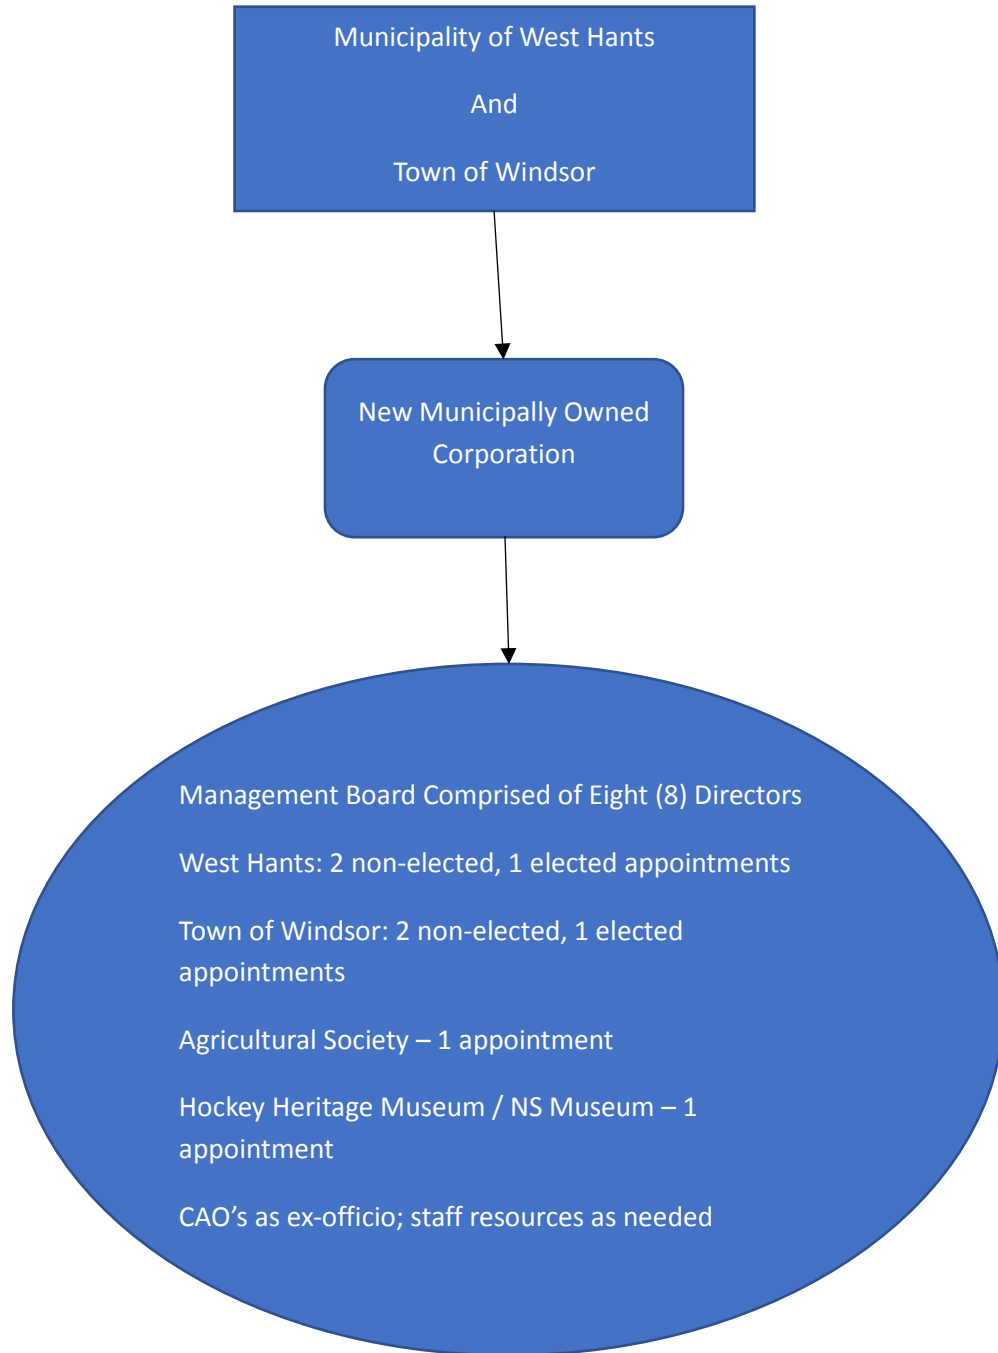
Municipality of West Hants

And

Town of Windsor

New Municipally Owned Corporation

Management Board Comprised of Eight (8) Directors

West Hants: 2 non-elected, 1 elected appointments

Town of Windsor: 2 non-elected, 1 elected appointments

Agricultural Society – 1 appointment

Hockey Heritage Museum / NS Museum – 1 appointment

CAO’s as ex-officio; staff resources as needed